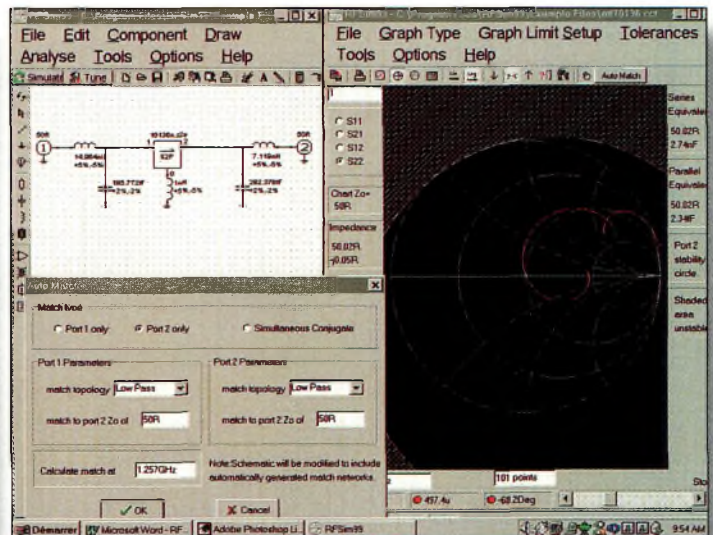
File Edit Component Draw
Analyse Tools Options Help

Simulate Tune

50R
1
14.864nH
+5%,-5%
10136x.s2p
S2P
165.772fF
+2%,-2%
0
1nH
+5%,-5%
7.119nH
+5%,-5%
282.379fF
+2%,-2%
50R
2

File Graph Type Graph Limit Setup Tolerances
Tools Options Help

Auto Match

S11
S21
S12
S22

Chart Zo=
50R

Impedance
50.02R
-j0.05R

Series
Equivalent
50.02R
2.74nF

Parallel
Equivalent
50.02R
2.34fF

Port 2
stability
circle

Shaded
area
unstable

Auto Match

Match type
Port 1 only
Port 2 only
Simultaneous Conjugate

Port 1 Parameters
match topology Low Pass
match to port 2 Zo of 50R

Port 2 Parameters
match topology Low Pass
match to port 2 Zo of 50R

Calculate match at 1.257GHz

Note:Schematic will be modified to include automatically generated match networks.

OK
Cancel

101 points
457.4u
-68.2Deg

Démarrer
Microsoft Word - RF...
Adobe Photoshop Li...
RFSim99
9:54 AM